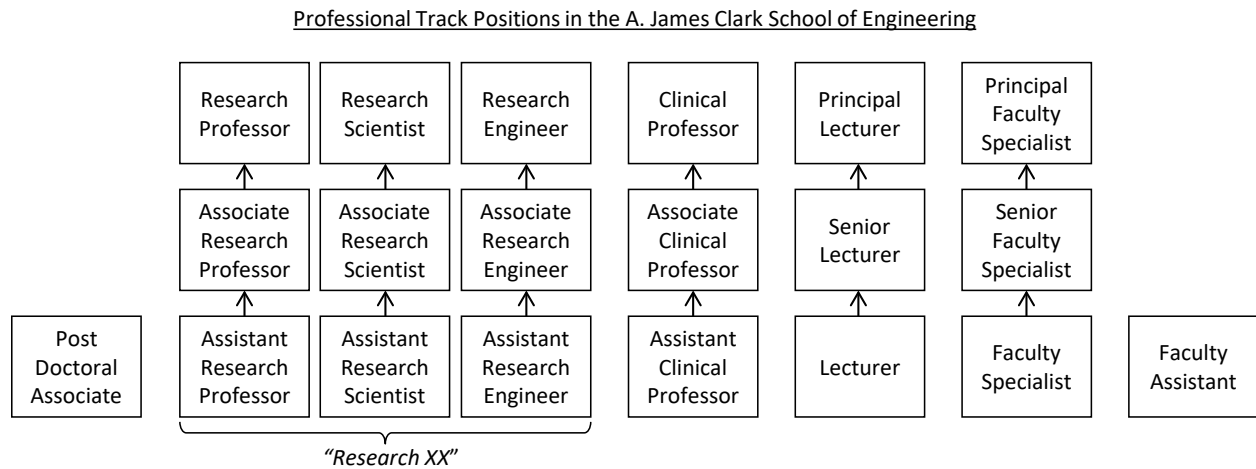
Professional Track Positions in the A. James Clark School of Engineering

Research Professor

Associate Research Professor

Assistant Research Professor

Research Scientist

Associate Research Scientist

Assistant Research Scientist

Research Engineer

Associate Research Engineer

Assistant Research Engineer

Clinical Professor

Associate Clinical Professor

Assistant Clinical Professor

Principal Lecturer

Senior Lecturer

Lecturer

Principal Faculty Specialist

Senior Faculty Specialist

Faculty Specialist

Post Doctoral Associate

Faculty Assistant

"Research XX"